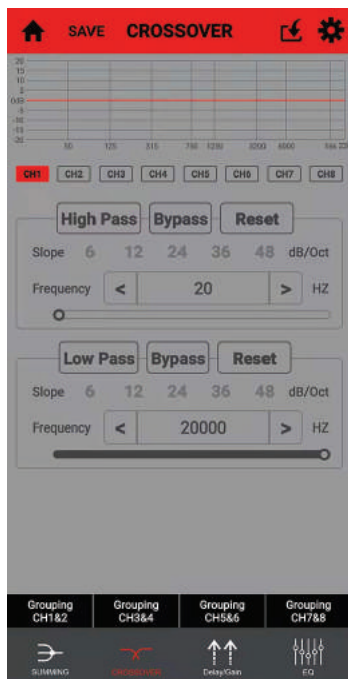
SAVE CROSSOVER

20
15
10
5
0dB
-5
-10
-15
-20

50 125 315 750 1200 3200 6000 16k 20

CH1 CH2 CH3 CH4 CH5 CH6 CH7 CH8

High Pass Bypass Reset

Slope 6 12 24 36 48 dB/Oct

Frequency < 20 > HZ

Low Pass Bypass Reset

Slope 6 12 24 36 48 dB/Oct

Frequency < 20000 > HZ

Grouping CH1&2
Grouping CH3&4
Grouping CH5&6
Grouping CH7&8

SUMMING CROSSOVER Delay/Gain EQ